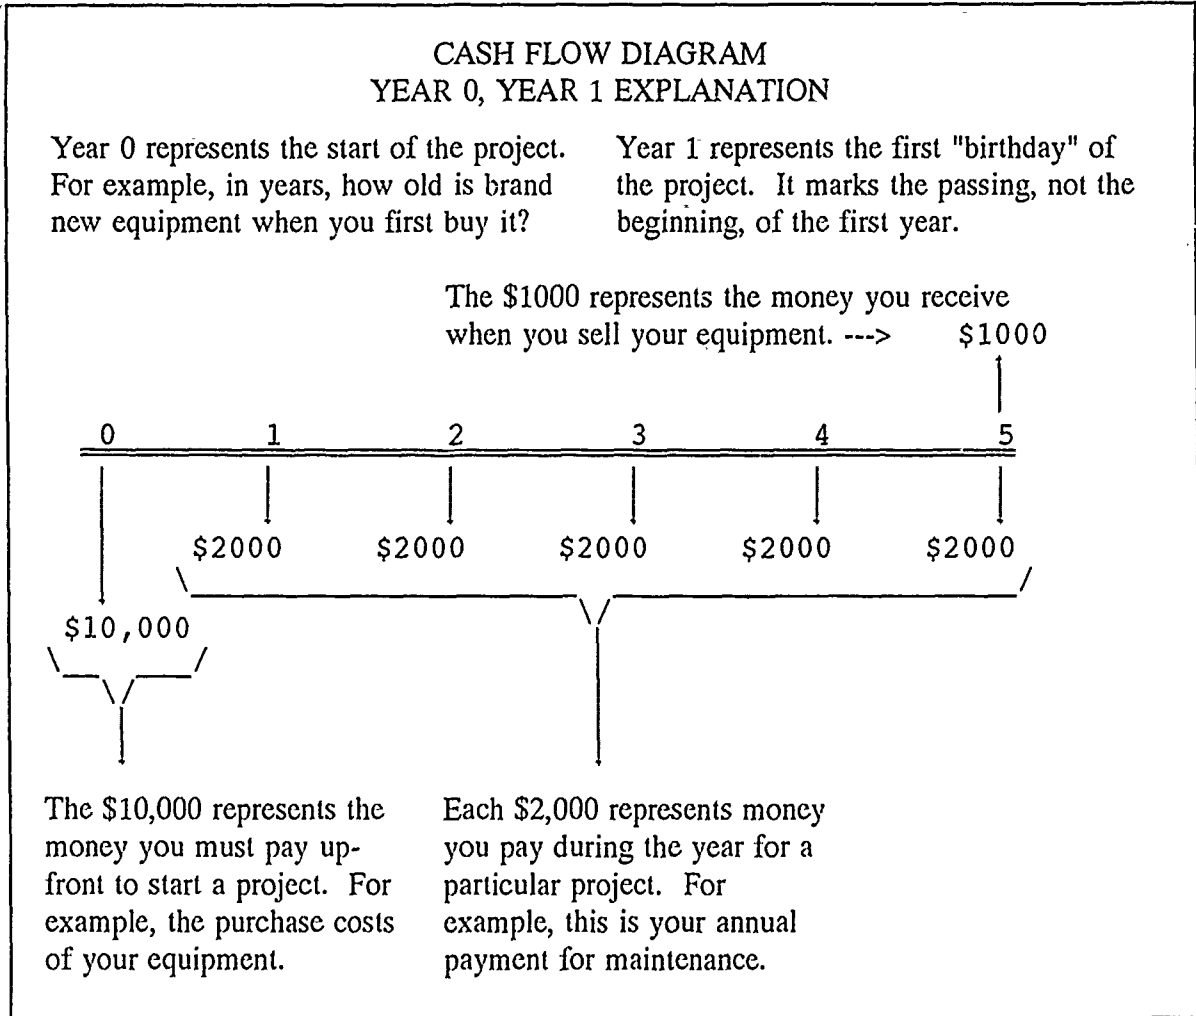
CASH FLOW DIAGRAM
YEAR 0, YEAR 1 EXPLANATION

Year 0 represents the start of the project. For example, in years, how old is brand new equipment when you first buy it?

Year 1 represents the first "birthday" of the project. It marks the passing, not the beginning, of the first year.

The \$1000 represents the money you receive when you sell your equipment. ---> \$1000

0 1 2 3 4 5

\$2000 \$2000 \$2000 \$2000 \$2000

\$10,000

The \$10,000 represents the money you must pay upfront to start a project. For example, the purchase costs of your equipment.

Each \$2,000 represents money you pay during the year for a particular project. For example, this is your annual payment for maintenance.